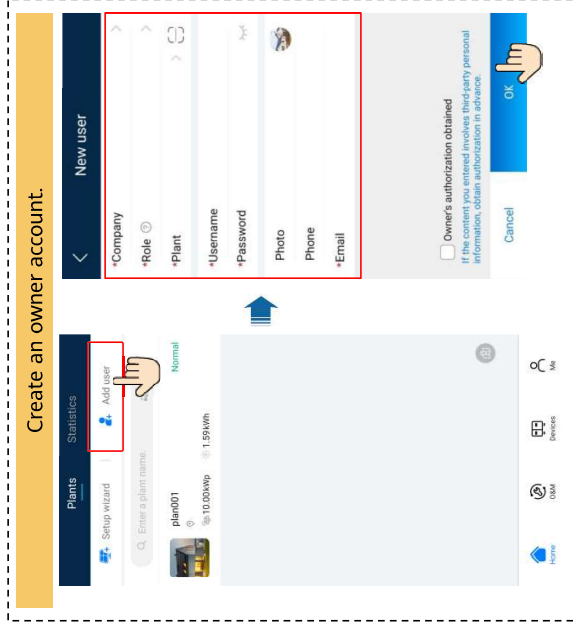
Create an owner account.

Plants
Statistics
Setup wizard
Add user
Enter a plant name
plan001
Normal
10.00kWp
1.59kWh
Home
O&M
Devices
Me

New user
*Company
*Role
*Plant
*Username
*Password
Photo
Phone
*Email
Owner's authorization obtained
If the content you entered involves third-party personal information, obtain authorization in advance.
Cancel
OK